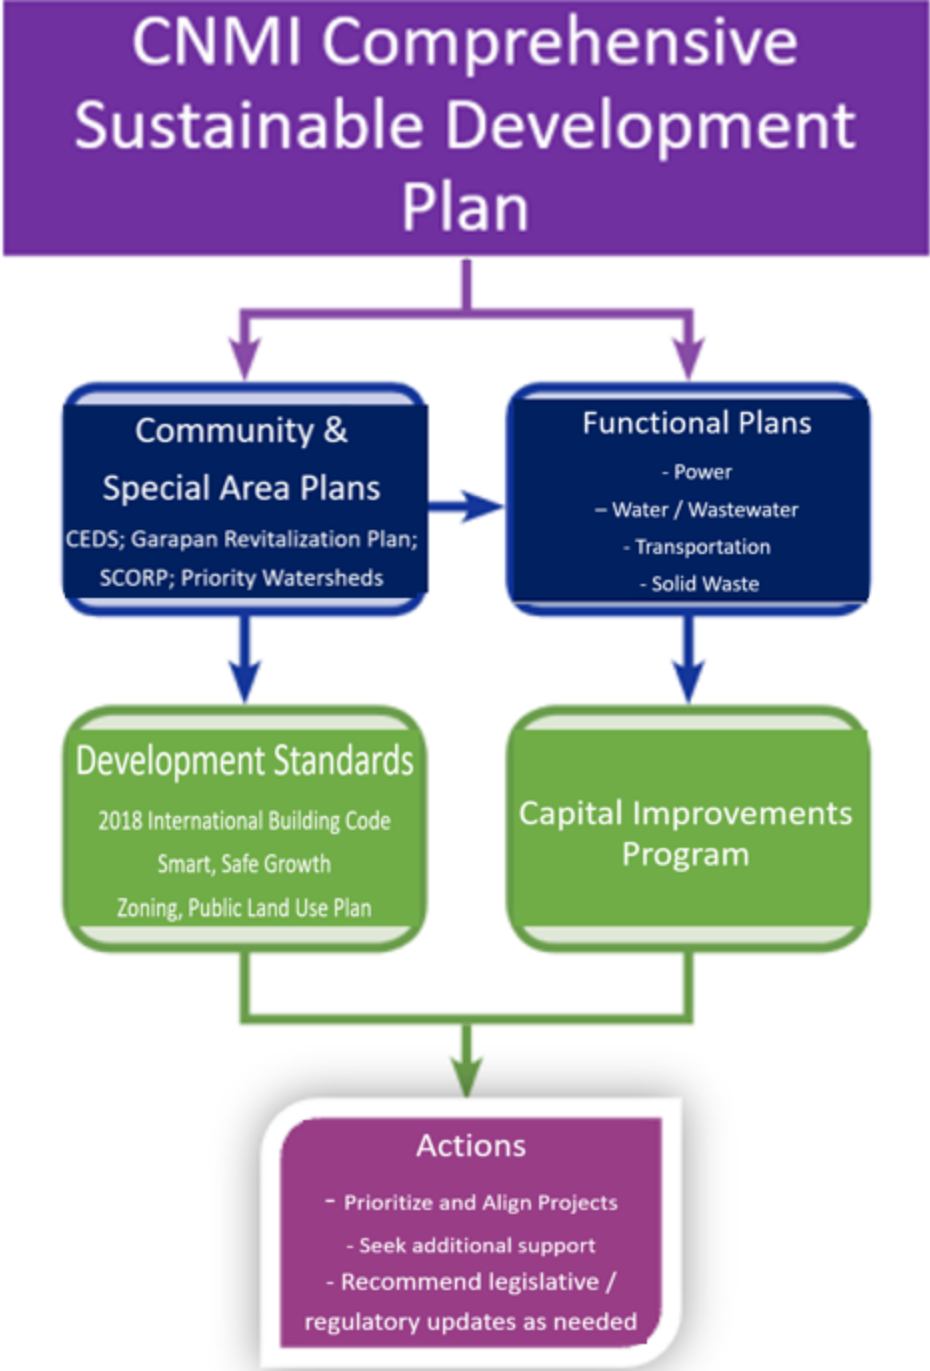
CNMI Comprehensive Sustainable Development Plan

Community & Special Area Plans
CEDS; Garapan Revitalization Plan; SCORP; Priority Watersheds

Functional Plans
- Power
– Water / Wastewater
- Transportation
- Solid Waste

Development Standards
2018 International Building Code
Smart, Safe Growth
Zoning, Public Land Use Plan

Capital Improvements Program

Actions
- Prioritize and Align Projects
- Seek additional support
- Recommend legislative / regulatory updates as needed